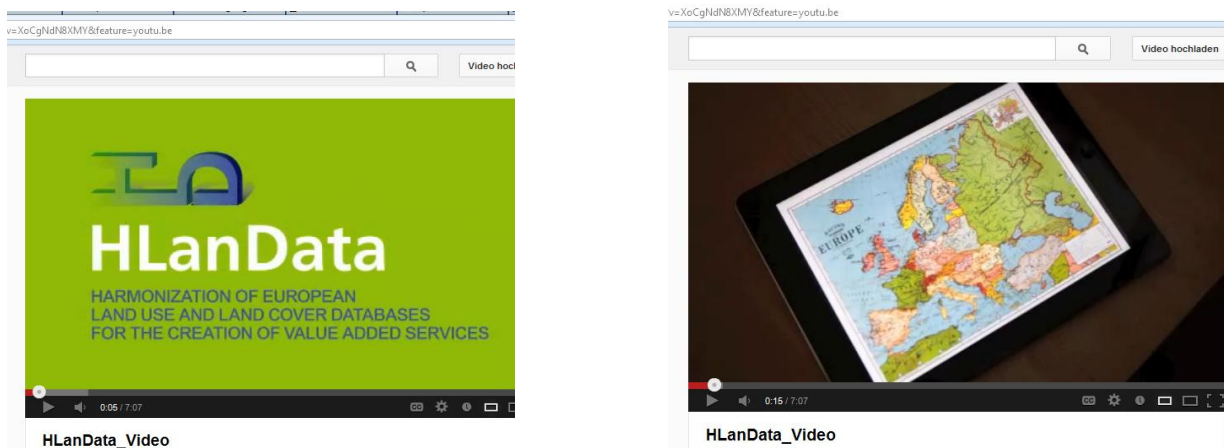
v=XoCgNdN8XMY&feature=youtu.be

Video hoch

HLanData

HARMONIZATION OF EUROPEAN LAND USE AND LAND COVER DATABASES FOR THE CREATION OF VALUE ADDED SERVICES

0:05 / 7:07

HLanData_Video

v=XoCgNdN8XMY&feature=youtu.be

Video hochladen

EUROPE

0:15 / 7:07

HLanData_Video